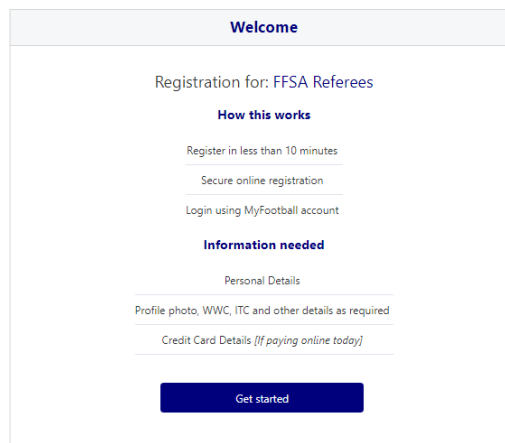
Welcome

Registration for: FFSA Referees

How this works

Register in less than 10 minutes

Secure online registration

Login using MyFootball account

Information needed

Personal Details

Profile photo, WWC, ITC and other details as required

Credit Card Details [If paying online today]

Get started